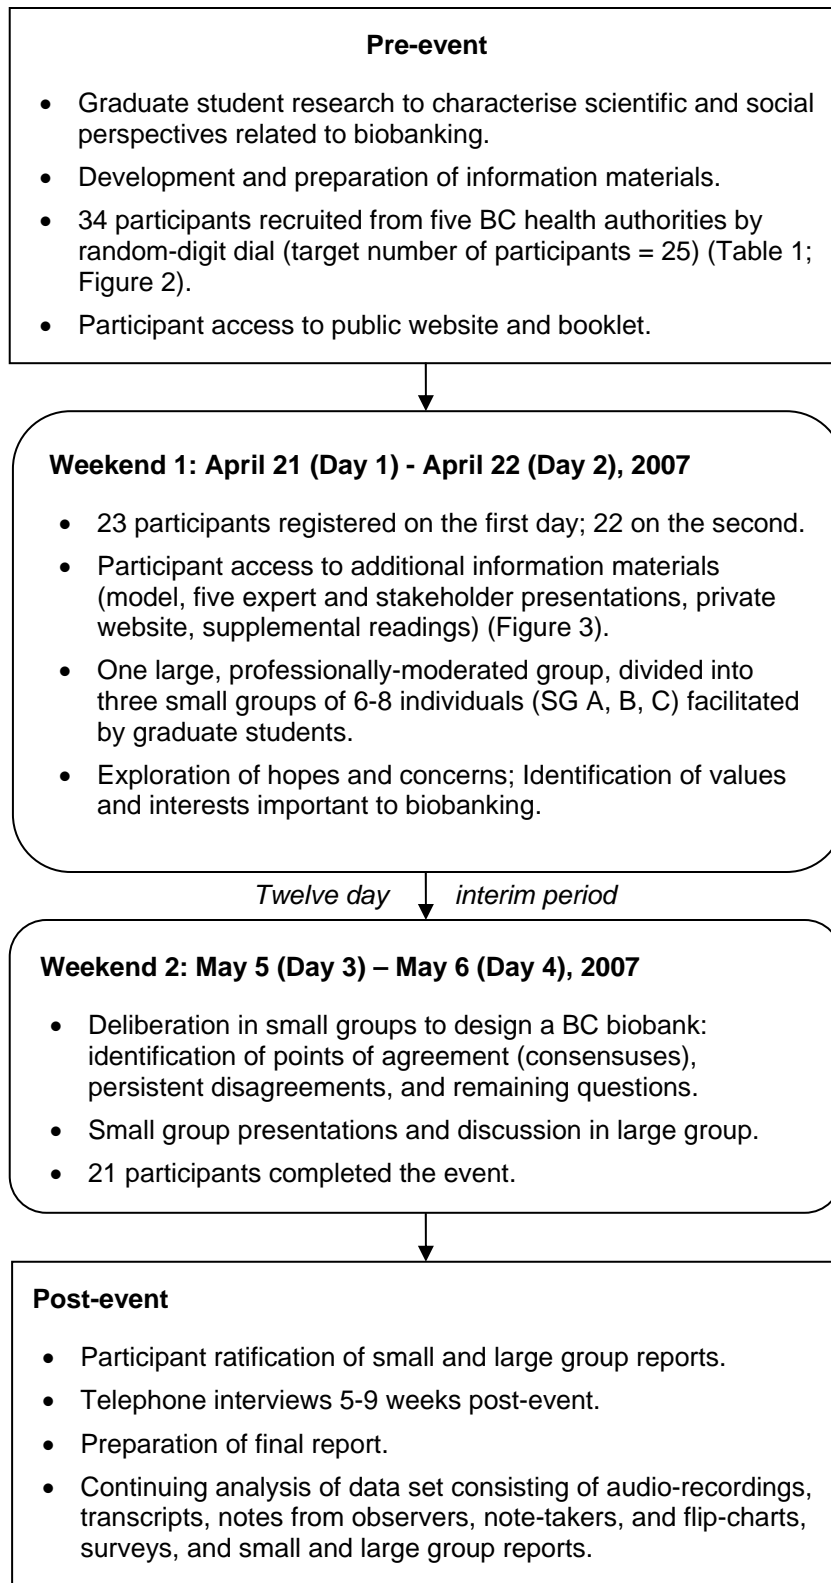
**Pre-event**

- Graduate student research to characterise scientific and social perspectives related to biobanking.
- Development and preparation of information materials.
- 34 participants recruited from five BC health authorities by random-digit dial (target number of participants = 25) (Table 1; Figure 2).
- Participant access to public website and booklet.

**Weekend 1: April 21 (Day 1) - April 22 (Day 2), 2007**

- 23 participants registered on the first day; 22 on the second.
- Participant access to additional information materials (model, five expert and stakeholder presentations, private website, supplemental readings) (Figure 3).
- One large, professionally-moderated group, divided into three small groups of 6-8 individuals (SG A, B, C) facilitated by graduate students.
- Exploration of hopes and concerns; Identification of values and interests important to biobanking.

*Twelve day interim period*

**Weekend 2: May 5 (Day 3) – May 6 (Day 4), 2007**

- Deliberation in small groups to design a BC biobank: identification of points of agreement (consensuses), persistent disagreements, and remaining questions.
- Small group presentations and discussion in large group.
- 21 participants completed the event.

**Post-event**

- Participant ratification of small and large group reports.
- Telephone interviews 5-9 weeks post-event.
- Preparation of final report.
- Continuing analysis of data set consisting of audio-recordings, transcripts, notes from observers, note-takers, and flip-charts, surveys, and small and large group reports.